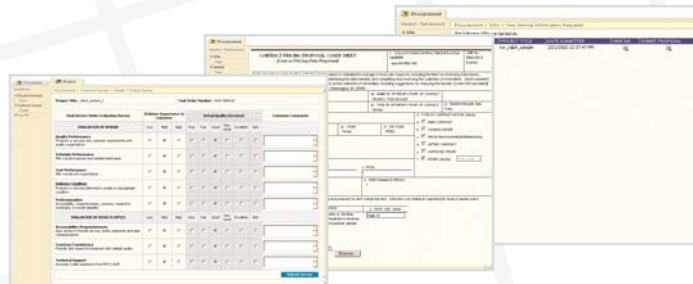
Procurement

Procurement > CPL > New Service Information Requests

| PROJECT TITLE | DATE SUBMITTED | VIEW RR | SUBMIT PROPOSAL |
|---|---|---|---|
| fun_cable_sample | 12/1/2003 12:07:47 PM | | |

Procurement

CONTRACT PRICING PROPOSAL COVER SHEET
(Cost or Pricing Data Required)

Procurement

Search

Procurement > Customer Service > Results > Project Survey

Project Title: cfred_carline_1

Task Order Number: 2003-000012

| Post Service Order Evaluation Survey | Relative Importance to Customer | | | Actual Quality Received | | | | | | Customer Comments |
|---|---|---|---|---|---|---|---|---|---|---|
| | Low | Med | High | Poor | Fair | Good | Very Good | Excellent | N/A | |
| EVALUATION OF SPHERE | | | | | | | | | | |
| Quality Performance | | | | | | | | | | |
| Schedule Performance | | | | | | | | | | |
| Cost Performance | | | | | | | | | | |
| Delivery Condition | | | | | | | | | | |
| Professionalism | | | | | | | | | | |
| EVALUATION OF PROJECT OFFICE | | | | | | | | | | |
| Accessibility Responsiveness | | | | | | | | | | |
| Contract Consistency | | | | | | | | | | |
| Technical Support | | | | | | | | | | |

Submit Survey